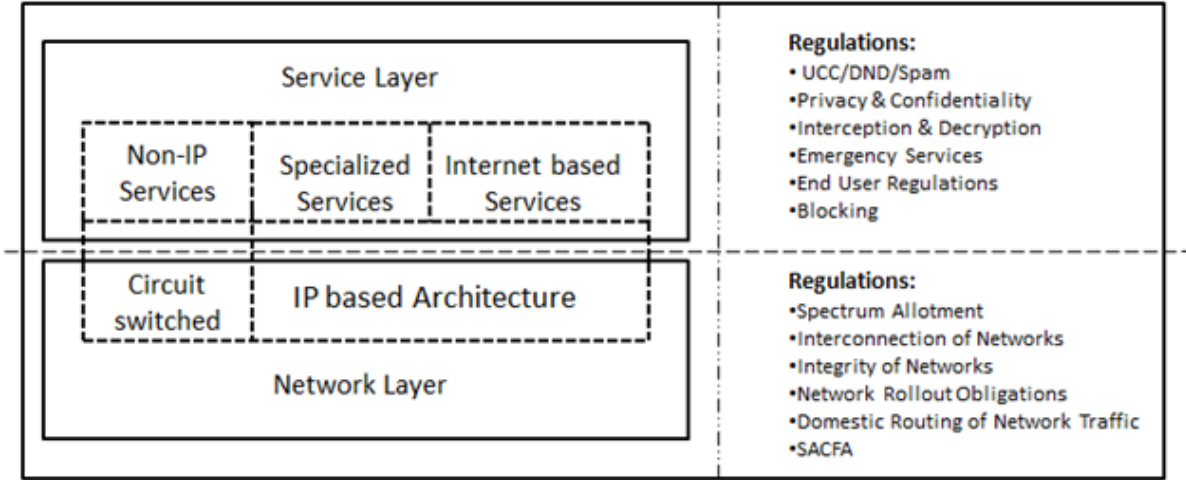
Service Layer

Non-IP Services

Specialized Services

Internet based Services

Circuit switched

IP based Architecture

Network Layer

Regulations:
• UCC/DND/Spam
•Privacy & Confidentiality
•Interception & Decryption
•Emergency Services
•End User Regulations
•Blocking

Regulations:
•Spectrum Allotment
•Interconnection of Networks
•Integrity of Networks
•Network Rollout Obligations
•Domestic Routing of Network Traffic
•SACFA